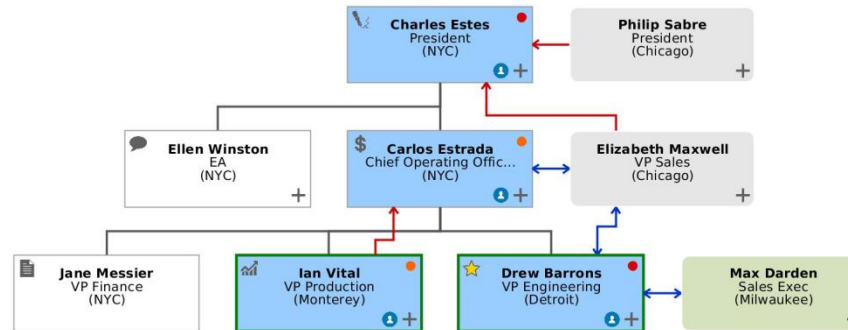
Charles Estes
President
(NYC)

Philip Sabre
President
(Chicago)

Ellen Winston
EA
(NYC)

Carlos Estrada
Chief Operating Offic...
(NYC)

Elizabeth Maxwell
VP Sales
(Chicago)

Jane Messier
VP Finance
(NYC)

Ian Vital
VP Production
(Monterey)

Drew Barrons
VP Engineering
(Detroit)

Max Darden
Sales Exec
(Milwaukee)